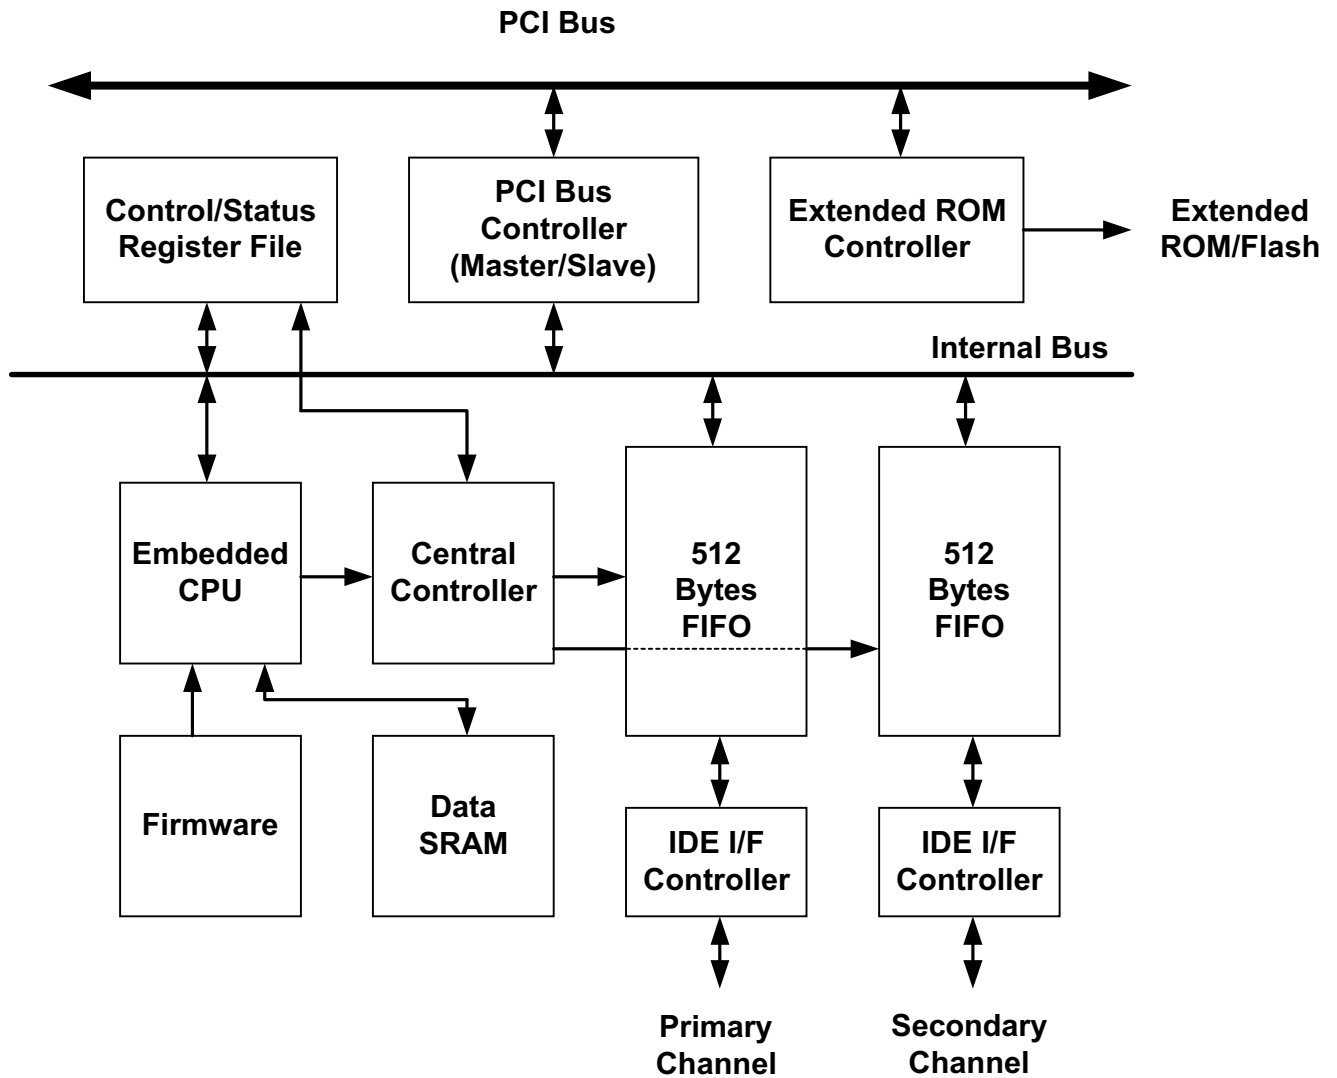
PCI Bus

Control/Status Register File

PCI Bus Controller (Master/Slave)

Extended ROM Controller

Extended ROM/Flash

Internal Bus

Embedded CPU

Central Controller

512 Bytes FIFO

512 Bytes FIFO

Firmware

Data SRAM

IDE I/F Controller

IDE I/F Controller

Primary Channel

Secondary Channel